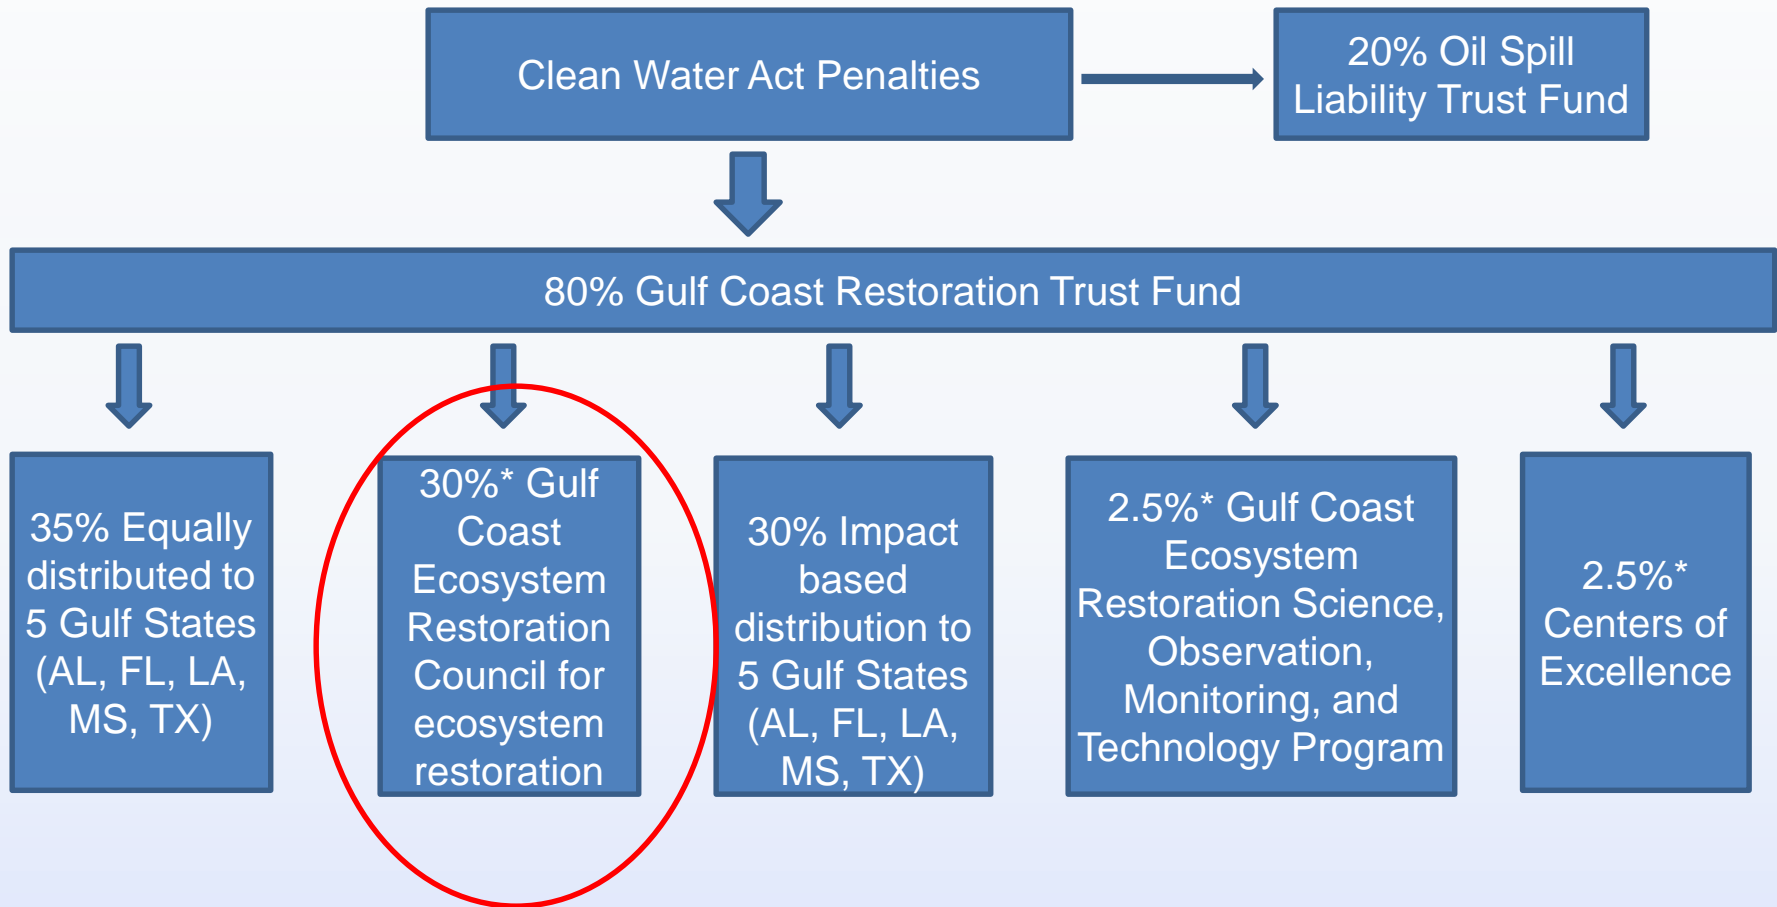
Clean Water Act Penalties

20% Oil Spill Liability Trust Fund

80% Gulf Coast Restoration Trust Fund

35% Equally distributed to 5 Gulf States (AL, FL, LA, MS, TX)

30%* Gulf Coast Ecosystem Restoration Council for ecosystem restoration

30% Impact based distribution to 5 Gulf States (AL, FL, LA, MS, TX)

2.5%* Gulf Coast Ecosystem Restoration Science, Observation, Monitoring, and Technology Program

2.5%* Centers of Excellence